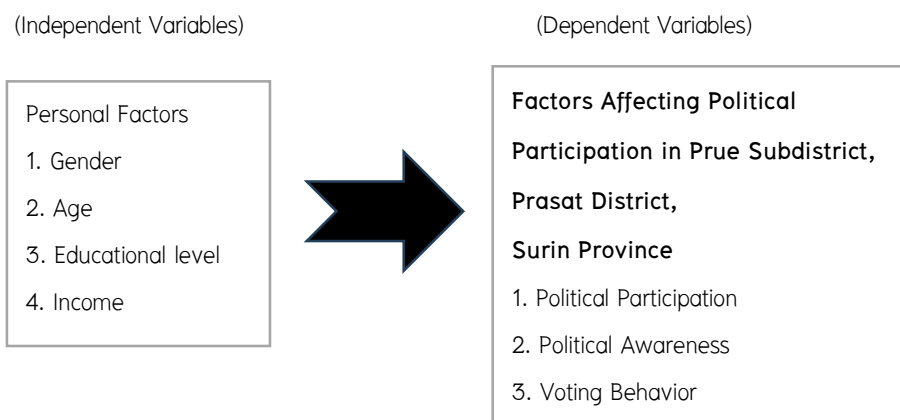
(Independent Variables)

Personal Factors

1. Gender

2. Age

3. Educational level

4. Income

(Dependent Variables)

Factors Affecting Political Participation in Prue Subdistrict, Prasat District, Surin Province

1. Political Participation

2. Political Awareness

3. Voting Behavior